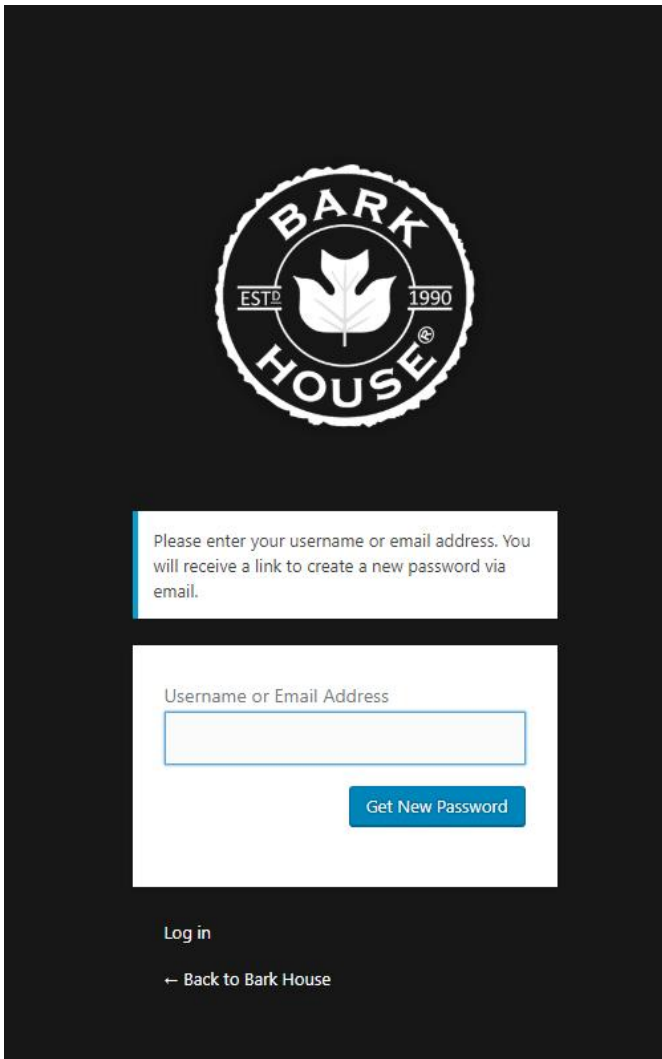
BARK
EST$^{D}$ 1990
HOUSE®

Please enter your username or email address. You will receive a link to create a new password via email.

Username or Email Address

Get New Password

Log in

← Back to Bark House